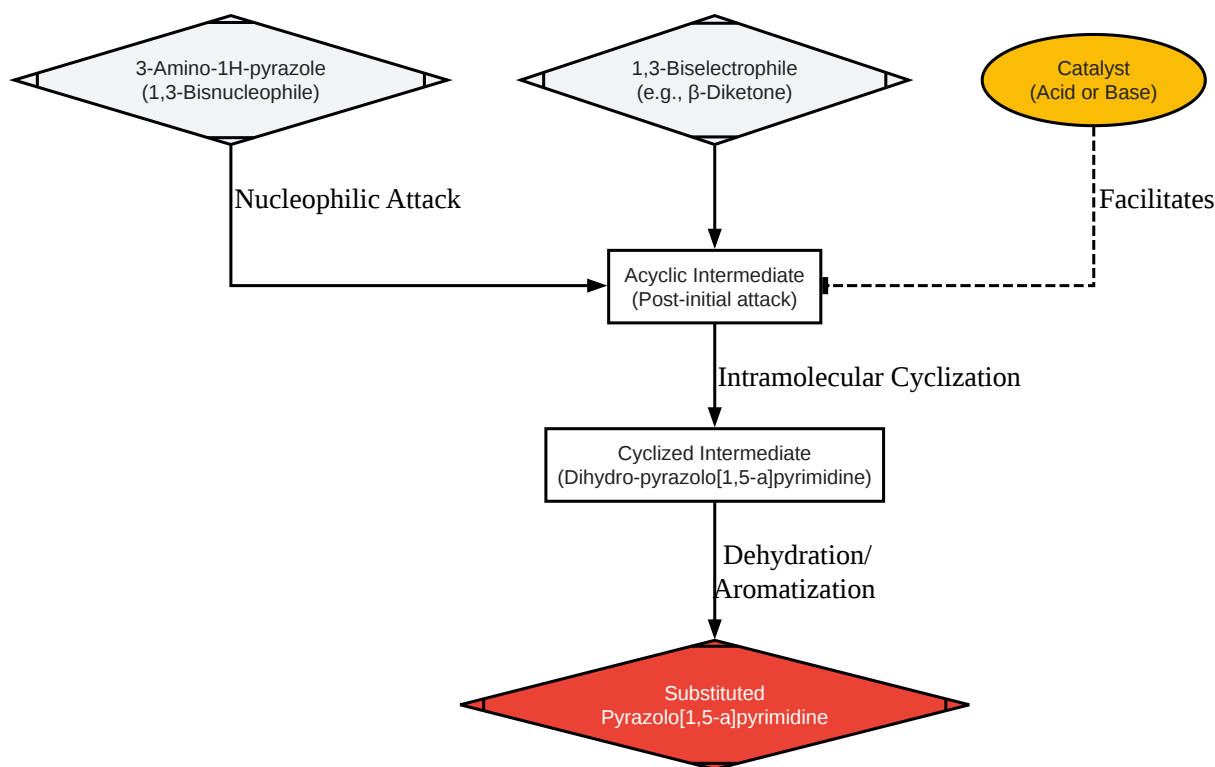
3-Amino-1H-pyrazole
(1,3-Bisnucleophile)

1,3-Biselectrophile
(e.g., β-Diketone)

Catalyst
(Acid or Base)

Nucleophilic Attack

Facilitates

Acyclic Intermediate
(Post-initial attack)

Intramolecular Cyclization

Cyclized Intermediate
(Dihydro-pyrazolo[1,5-a]pyrimidine)

Dehydration/
Aromatization

Substituted
Pyrazolo[1,5-a]pyrimidine